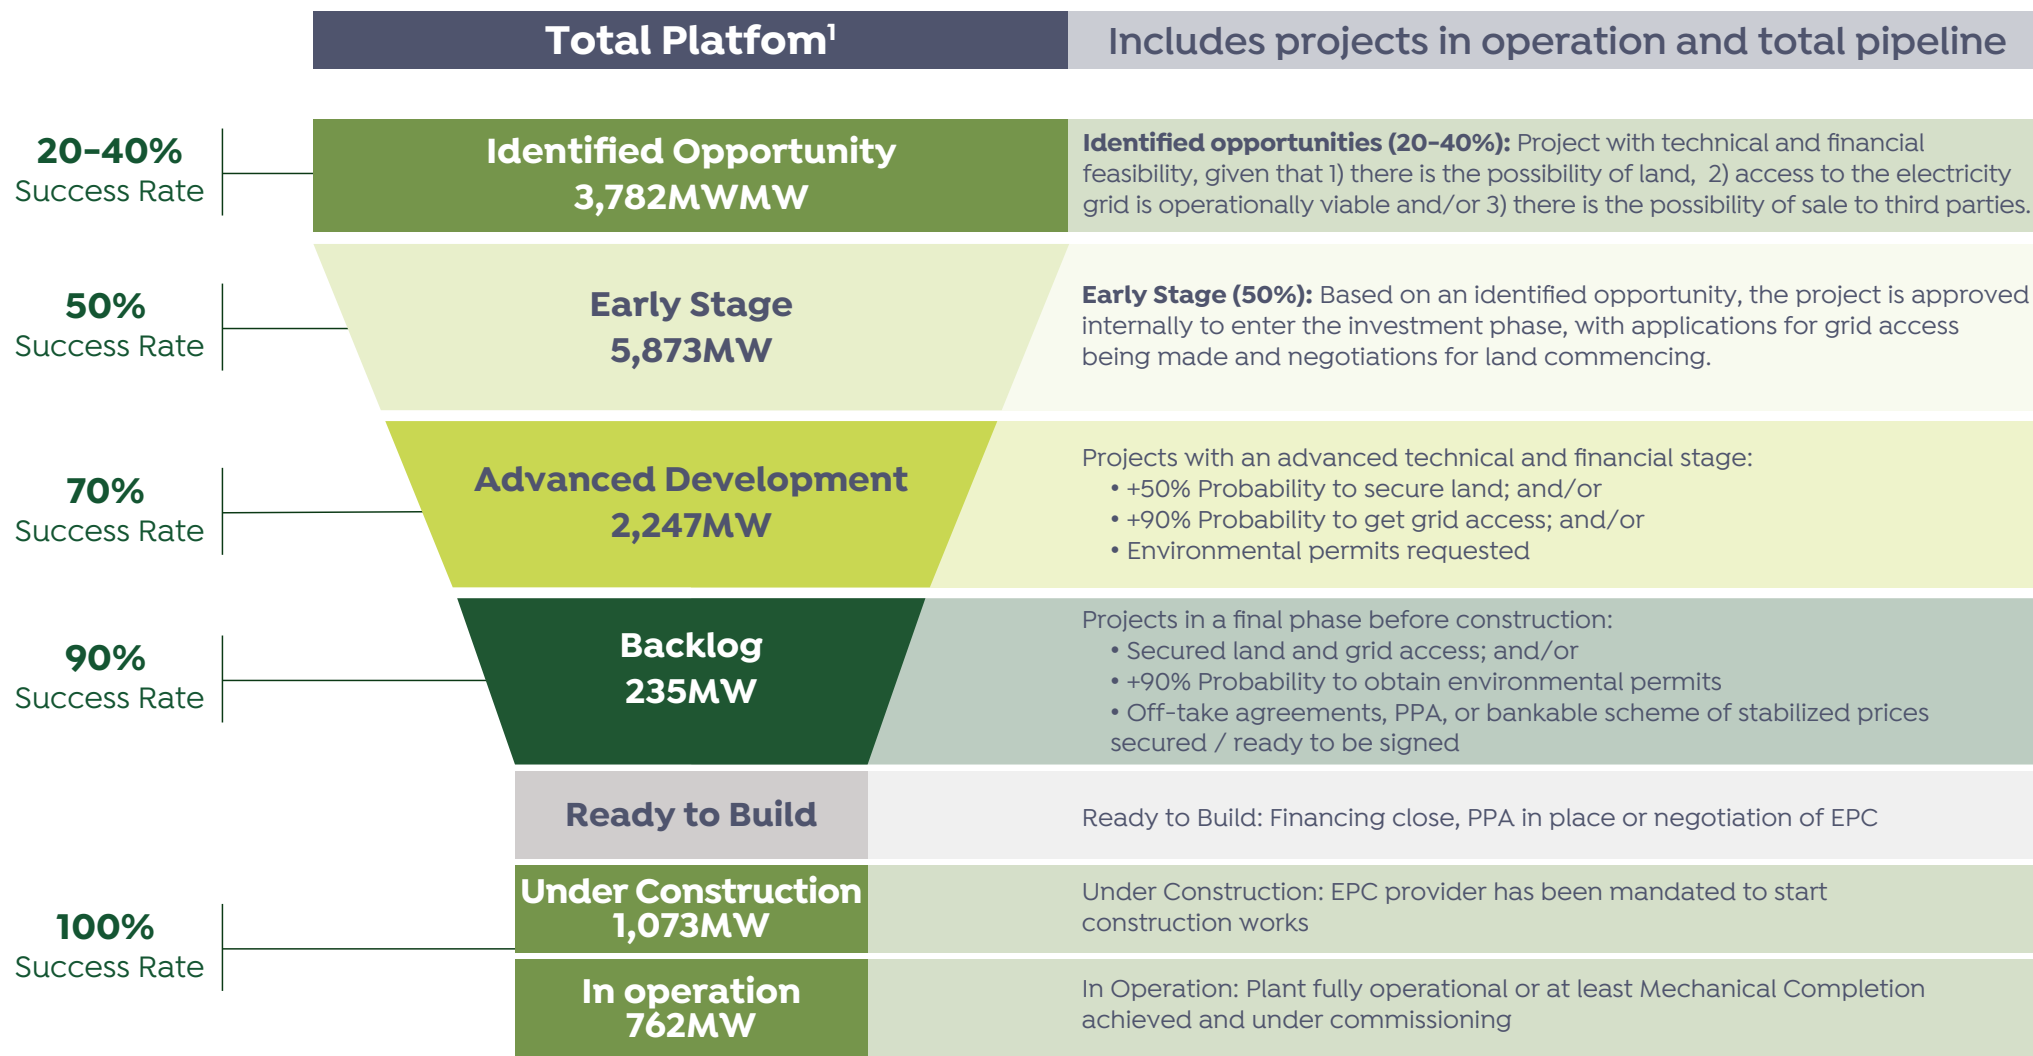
Total Platfom$^1$

Includes projects in operation and total pipeline

20-40%
Success Rate

Identified Opportunity
3,782MWMW

**Identified opportunities (20-40%):** Project with technical and financial feasibility, given that 1) there is the possibility of land, 2) access to the electricity grid is operationally viable and/or 3) there is the possibility of sale to third parties.

50%
Success Rate

Early Stage
5,873MW

**Early Stage (50%):** Based on an identified opportunity, the project is approved internally to enter the investment phase, with applications for grid access being made and negotiations for land commencing.

70%
Success Rate

Advanced Development
2,247MW

Projects with an advanced technical and financial stage:
• +50% Probability to secure land; and/or
• +90% Probability to get grid access; and/or
• Environmental permits requested

90%
Success Rate

Backlog
235MW

Projects in a final phase before construction:
• Secured land and grid access; and/or
• +90% Probability to obtain environmental permits
• Off-take agreements, PPA, or bankable scheme of stabilized prices secured / ready to be signed

Ready to Build

Ready to Build: Financing close, PPA in place or negotiation of EPC

100%
Success Rate

Under Construction
1,073MW

Under Construction: EPC provider has been mandated to start construction works

In operation
762MW

In Operation: Plant fully operational or at least Mechanical Completion achieved and under commissioning